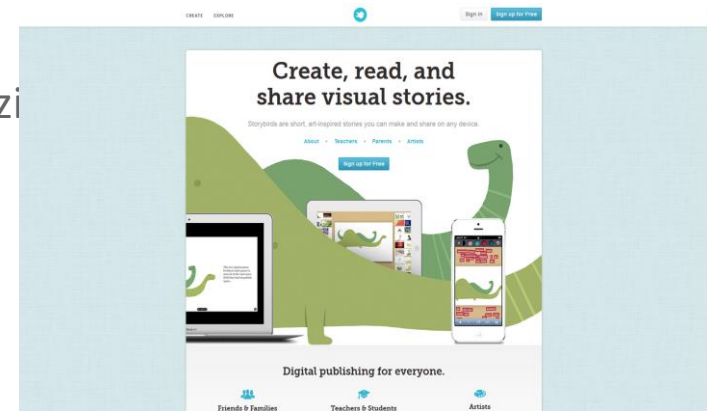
CREATE EXPLORE

Sign in Sign up for Free

zi

Create, read, and share visual stories.

Storybirds are short, art-inspired stories you can make and share on any device.

About • Teachers • Parents • Artists

Sign up for Free

Digital publishing for everyone.

Friends & Families

Teachers & Students

Artists